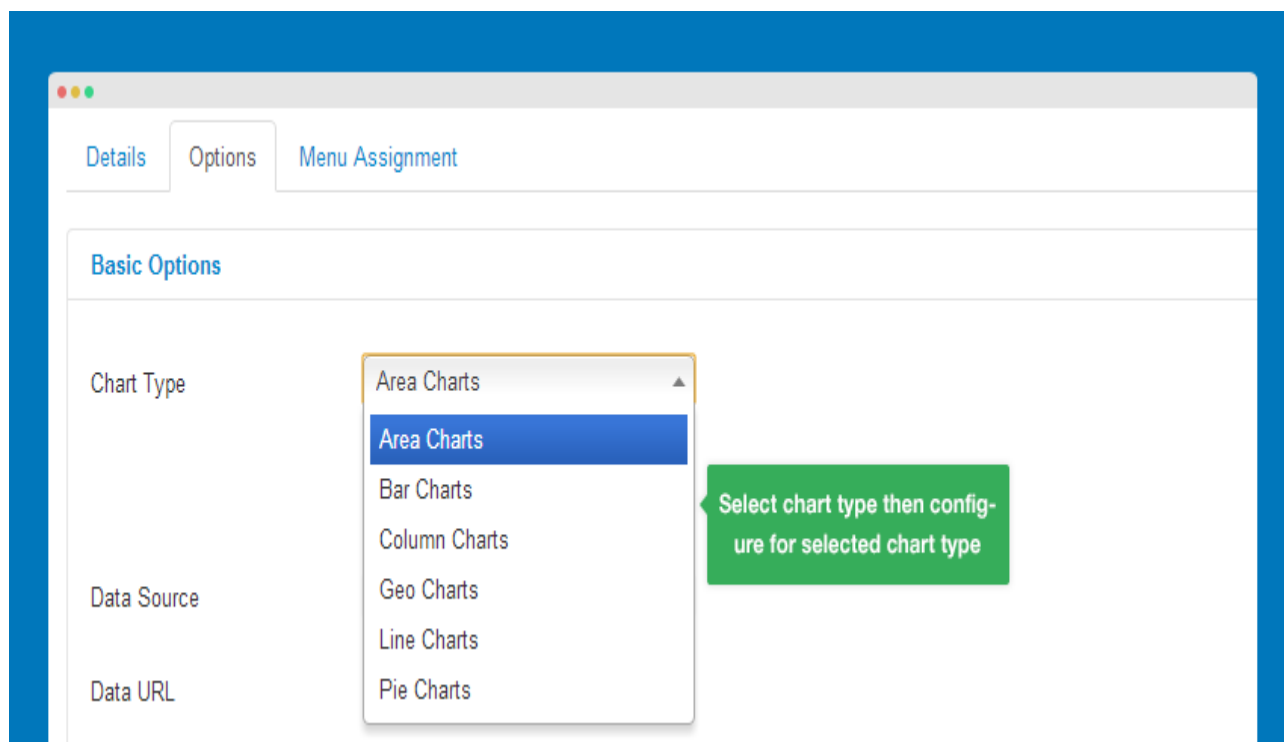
Details Options Menu Assignment

Basic Options

Chart Type

Area Charts

Area Charts
Bar Charts
Column Charts
Geo Charts
Line Charts
Pie Charts

Select chart type then configure for selected chart type

Data Source

Data URL